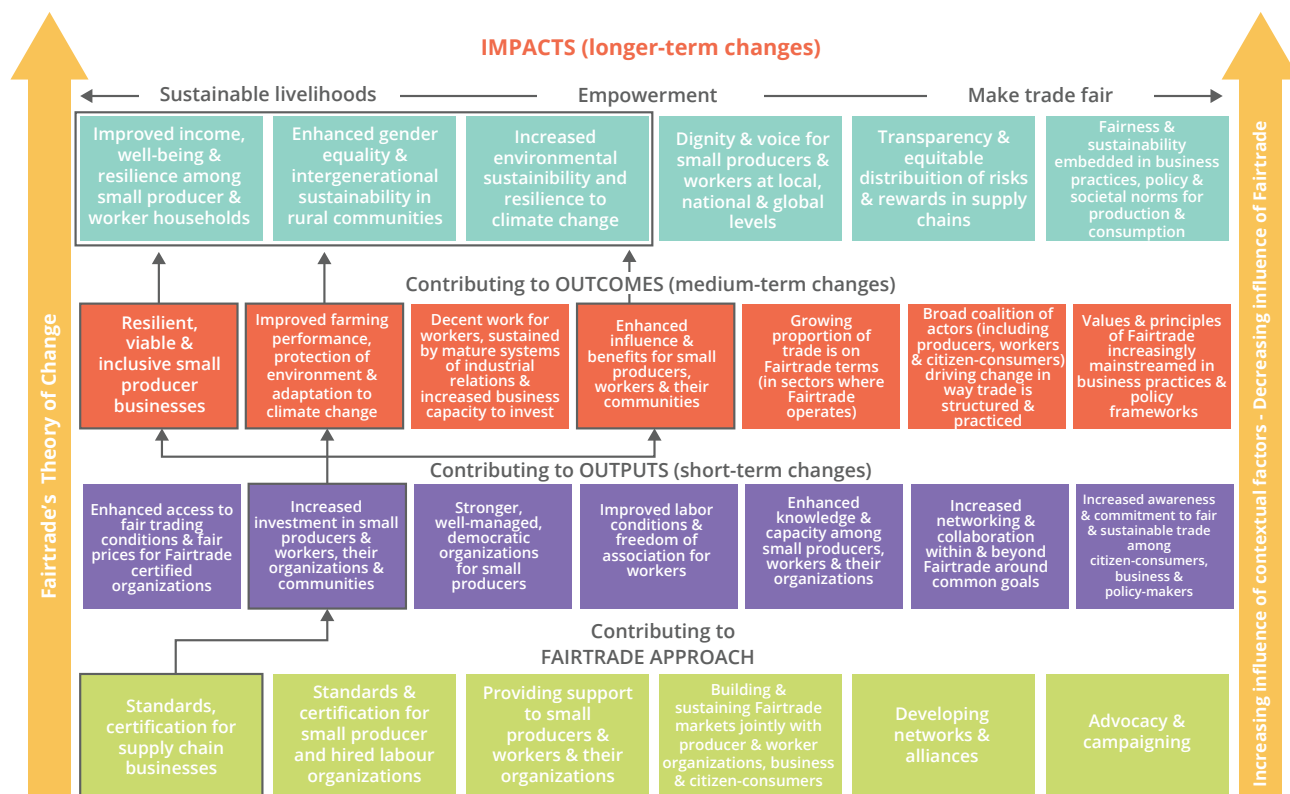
IMPACTS (longer-term changes)

Sustainable livelihoods

Empowerment

Make trade fair

Improved income, well-being & resilience among small producer & worker households

Enhanced gender equality & intergenerational sustainability in rural communities

Increased environmental sustainability and resilience to climate change

Dignity & voice for small producers & workers at local, national & global levels

Transparency & equitable distribution of risks & rewards in supply chains

Fairness & sustainability embedded in business practices, policy & societal norms for production & consumption

Contributing to OUTCOMES (medium-term changes)

Resilient, viable & inclusive small producer businesses

Improved farming performance, protection of environment & adaptation to climate change

Decent work for workers, sustained by mature systems of industrial relations & increased business capacity to invest

Enhanced influence & benefits for small producers, workers & their communities

Growing proportion of trade is on Fairtrade terms (in sectors where Fairtrade operates)

Broad coalition of actors (including producers, workers & citizen-consumers) driving change in way trade is structured & practiced

Values & principles of Fairtrade increasingly mainstreamed in business practices & policy frameworks

Contributing to OUTPUTS (short-term changes)

Enhanced access to fair trading conditions & fair prices for Fairtrade certified organizations

Increased investment in small producers & workers, their organizations & communities

Stronger, well-managed, democratic organizations for small producers

Improved labor conditions & freedom of association for workers

Enhanced knowledge & capacity among small producers, workers & their organizations

Increased networking & collaboration within & beyond Fairtrade around common goals

Increased awareness & commitment to fair & sustainable trade among citizen-consumers, business & policy-makers

Contributing to FAIRTRADE APPROACH

Standards, certification for supply chain businesses

Standards & certification for small producer and hired labour organizations

Providing support to small producers & workers & their organizations

Building & sustaining Fairtrade markets jointly with producer & worker organizations, business & citizen-consumers

Developing networks & alliances

Advocacy & campaigning

Fairtrade's Theory of Change

Increasing influence of contextual factors - Decreasing influence of Fairtrade